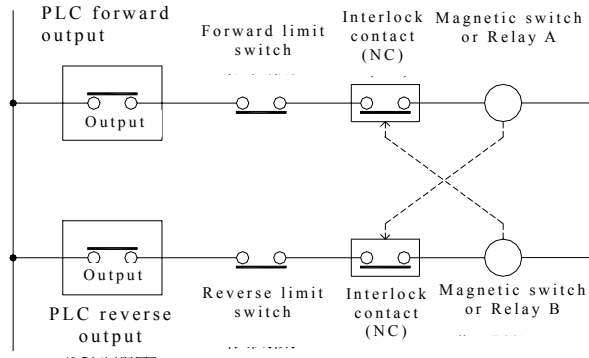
PLC forward output

Forward limit switch

Interlock contact (NC)

Magnetic switch or Relay A

Output

Output

PLC reverse output

Reverse limit switch

Interlock contact (NC)

Magnetic switch or Relay B